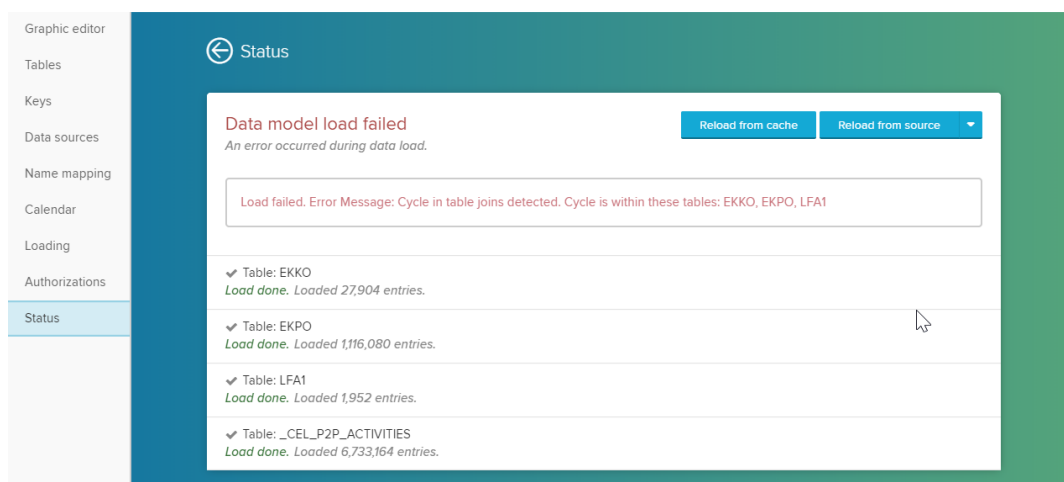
Graphic editor
Tables
Keys
Data sources
Name mapping
Calendar
Loading
Authorizations
Status

Status

Data model load failed
An error occurred during data load.

Reload from cache
Reload from source

Load failed. Error Message: Cycle in table joins detected. Cycle is within these tables: EKKO, EKPO, LFA1

✔ Table: EKKO
Load done. Loaded 27,904 entries.

✔ Table: EKPO
Load done. Loaded 1,116,080 entries.

✔ Table: LFA1
Load done. Loaded 1,952 entries.

✔ Table: _CEL_P2P_ACTIVITIES
Load done. Loaded 6,733,164 entries.